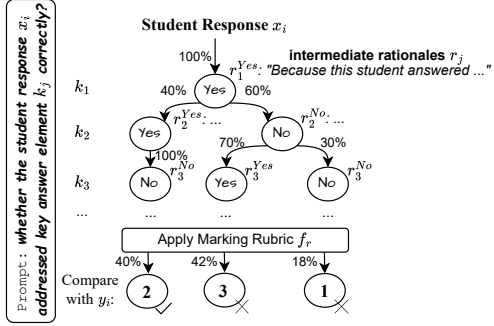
Prompt: whether the student response $x_i$ addressed key answer element $k_j$ correctly?

Student Response $x_i$

100%

intermediate rationales $r_j$

$r_1^{Yes}$: "Because this student answered ..."

$k_1$

Yes

40%

60%

$k_2$

Yes

$r_2^{Yes}$: ...

No

$r_2^{No}$: ...

100%

70%

30%

$k_3$

No

$r_3^{No}$

Yes

$r_3^{Yes}$

No

$r_3^{No}$

...

...

...

...

Apply Marking Rubric $f_r$

40%

42%

18%

Compare with $y_i$:

2

3

1